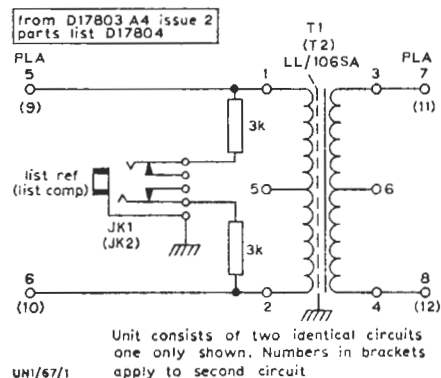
from D17803 A4 issue 2
parts list D17804

PLA
5
(9)

T1
(T2)
LL/106SA

PLA
7
(11)

1
3

3k

list ref
(list comp)

JK1
(JK2)

5
6

3k

6
(10)

2
4

8
(12)

Unit consists of two identical circuits one only shown. Numbers in brackets apply to second circuit

UH1/67/1